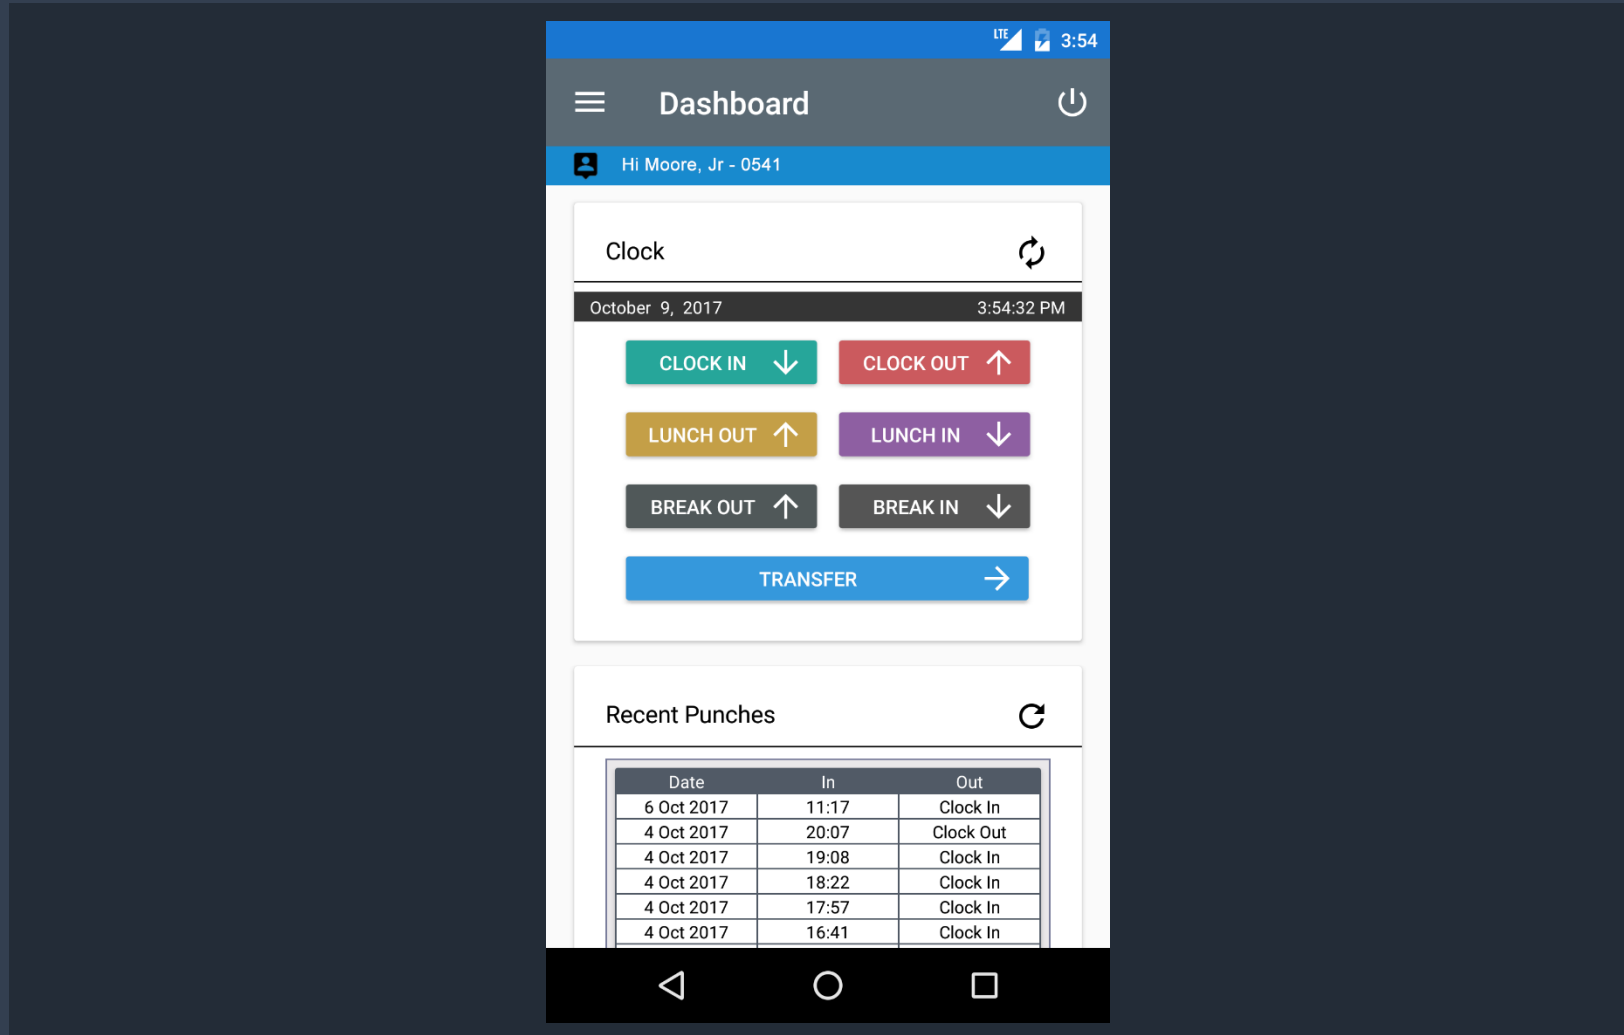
LTE 3:54

Dashboard

Hi Moore, Jr - 0541

Clock

October 9, 2017 3:54:32 PM

CLOCK IN

CLOCK OUT

LUNCH OUT

LUNCH IN

BREAK OUT

BREAK IN

TRANSFER

Recent Punches

| Date | In | Out |
|---|---|---|
| 6 Oct 2017 | 11:17 | Clock In |
| 4 Oct 2017 | 20:07 | Clock Out |
| 4 Oct 2017 | 19:08 | Clock In |
| 4 Oct 2017 | 18:22 | Clock In |
| 4 Oct 2017 | 17:57 | Clock In |
| 4 Oct 2017 | 16:41 | Clock In |